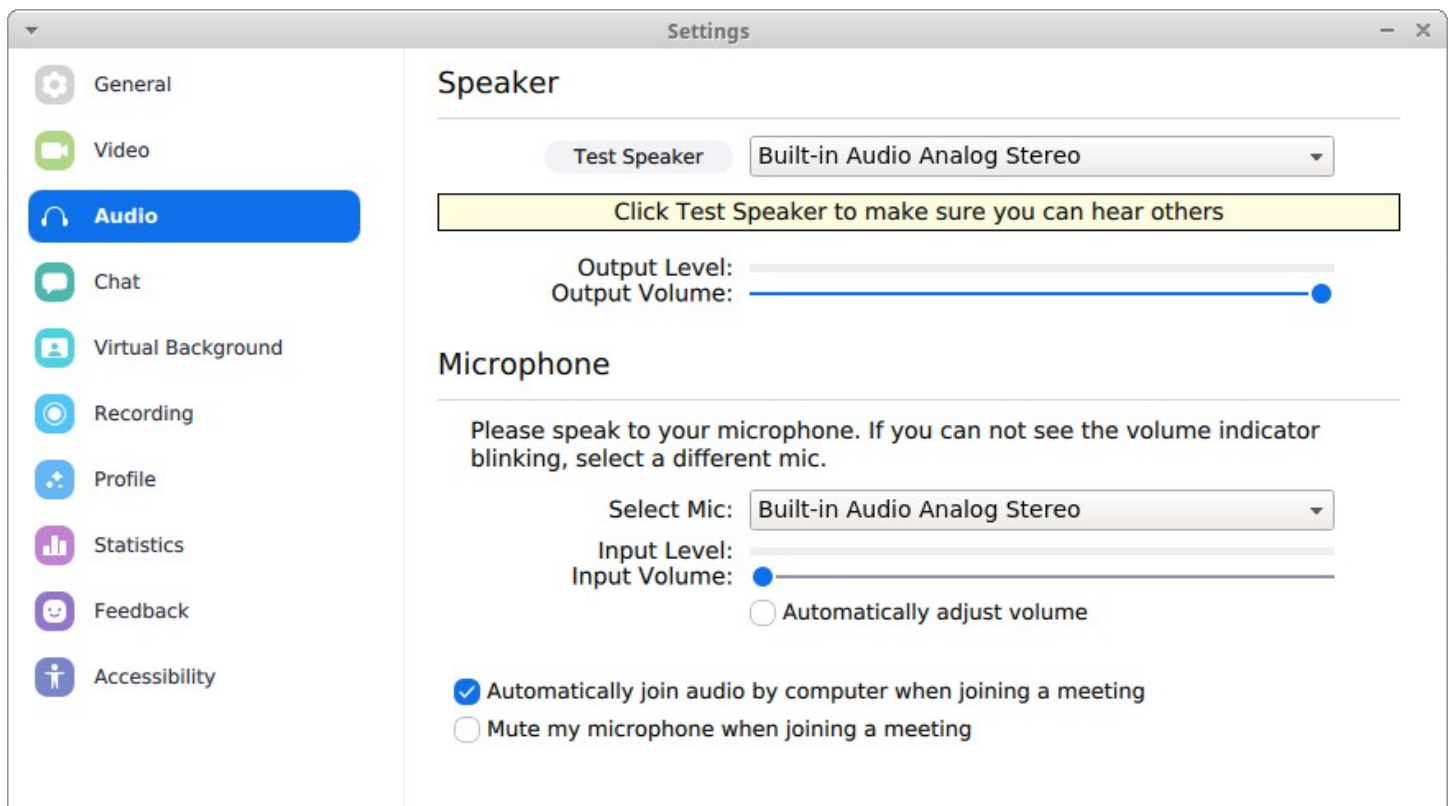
Settings

General
Video
Audio
Chat
Virtual Background
Recording
Profile
Statistics
Feedback
Accessibility

Speaker

Test Speaker
Built-in Audio Analog Stereo

Click Test Speaker to make sure you can hear others

Output Level:
Output Volume:

Microphone

Please speak to your microphone. If you can not see the volume indicator blinking, select a different mic.

Select Mic: Built-in Audio Analog Stereo
Input Level:
Input Volume:
Automatically adjust volume

Automatically join audio by computer when joining a meeting
Mute my microphone when joining a meeting